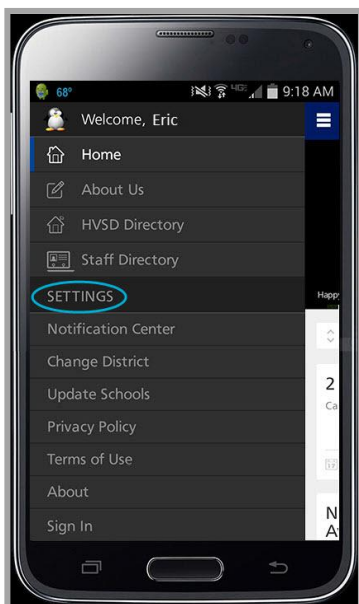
68° 4G 9:18 AM

Welcome, Eric

Home

About Us

HVSD Directory

Staff Directory

SETTINGS

Notification Center

Change District

Update Schools

Privacy Policy

Terms of Use

About

Sign In

Happ

2
Ca

N
A